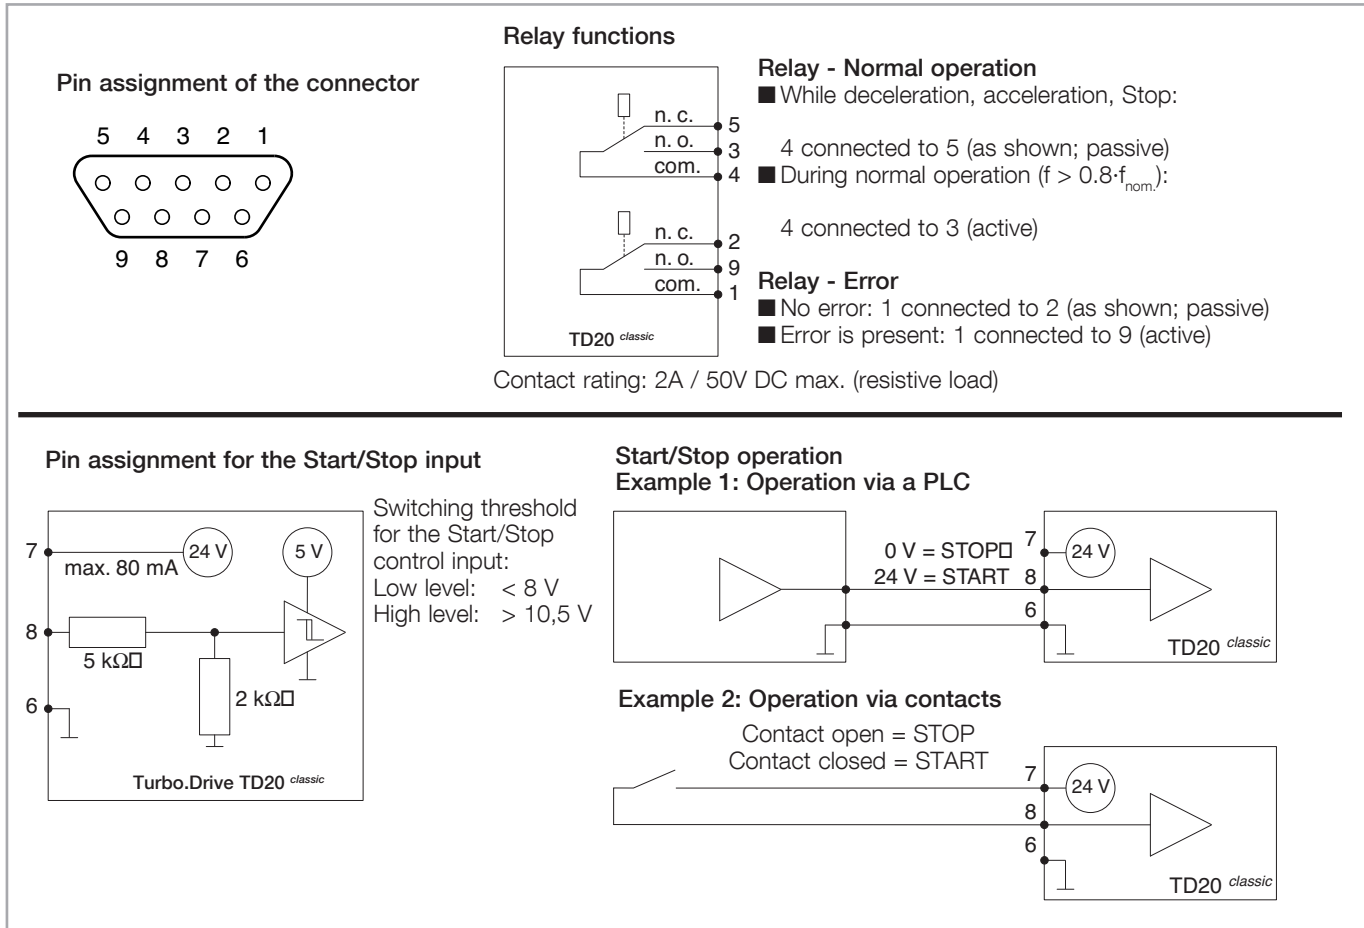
Pin assignment of the connector

5 4 3 2 1

9 8 7 6

Relay functions

n. c. 5
n. o. 3
com. 4

n. c. 2
n. o. 9
com. 1

TD20 classic

Relay - Normal operation
■ While deceleration, acceleration, Stop:

4 connected to 5 (as shown; passive)
■ During normal operation (f > 0.8·$f_{nom.}$):

4 connected to 3 (active)

Relay - Error
■ No error: 1 connected to 2 (as shown; passive)
■ Error is present: 1 connected to 9 (active)

Contact rating: 2A / 50V DC max. (resistive load)

Pin assignment for the Start/Stop input

7 max. 80 mA 24 V 5 V
8 5 kΩ 2 kΩ
6
Turbo.Drive TD20 classic

Switching threshold for the Start/Stop control input:
Low level: < 8 V
High level: > 10,5 V

Start/Stop operation
Example 1: Operation via a PLC

0 V = STOP
24 V = START
7 24 V
8
6
TD20 classic

Example 2: Operation via contacts

Contact open = STOP
Contact closed = START
7 24 V
8
6
TD20 classic